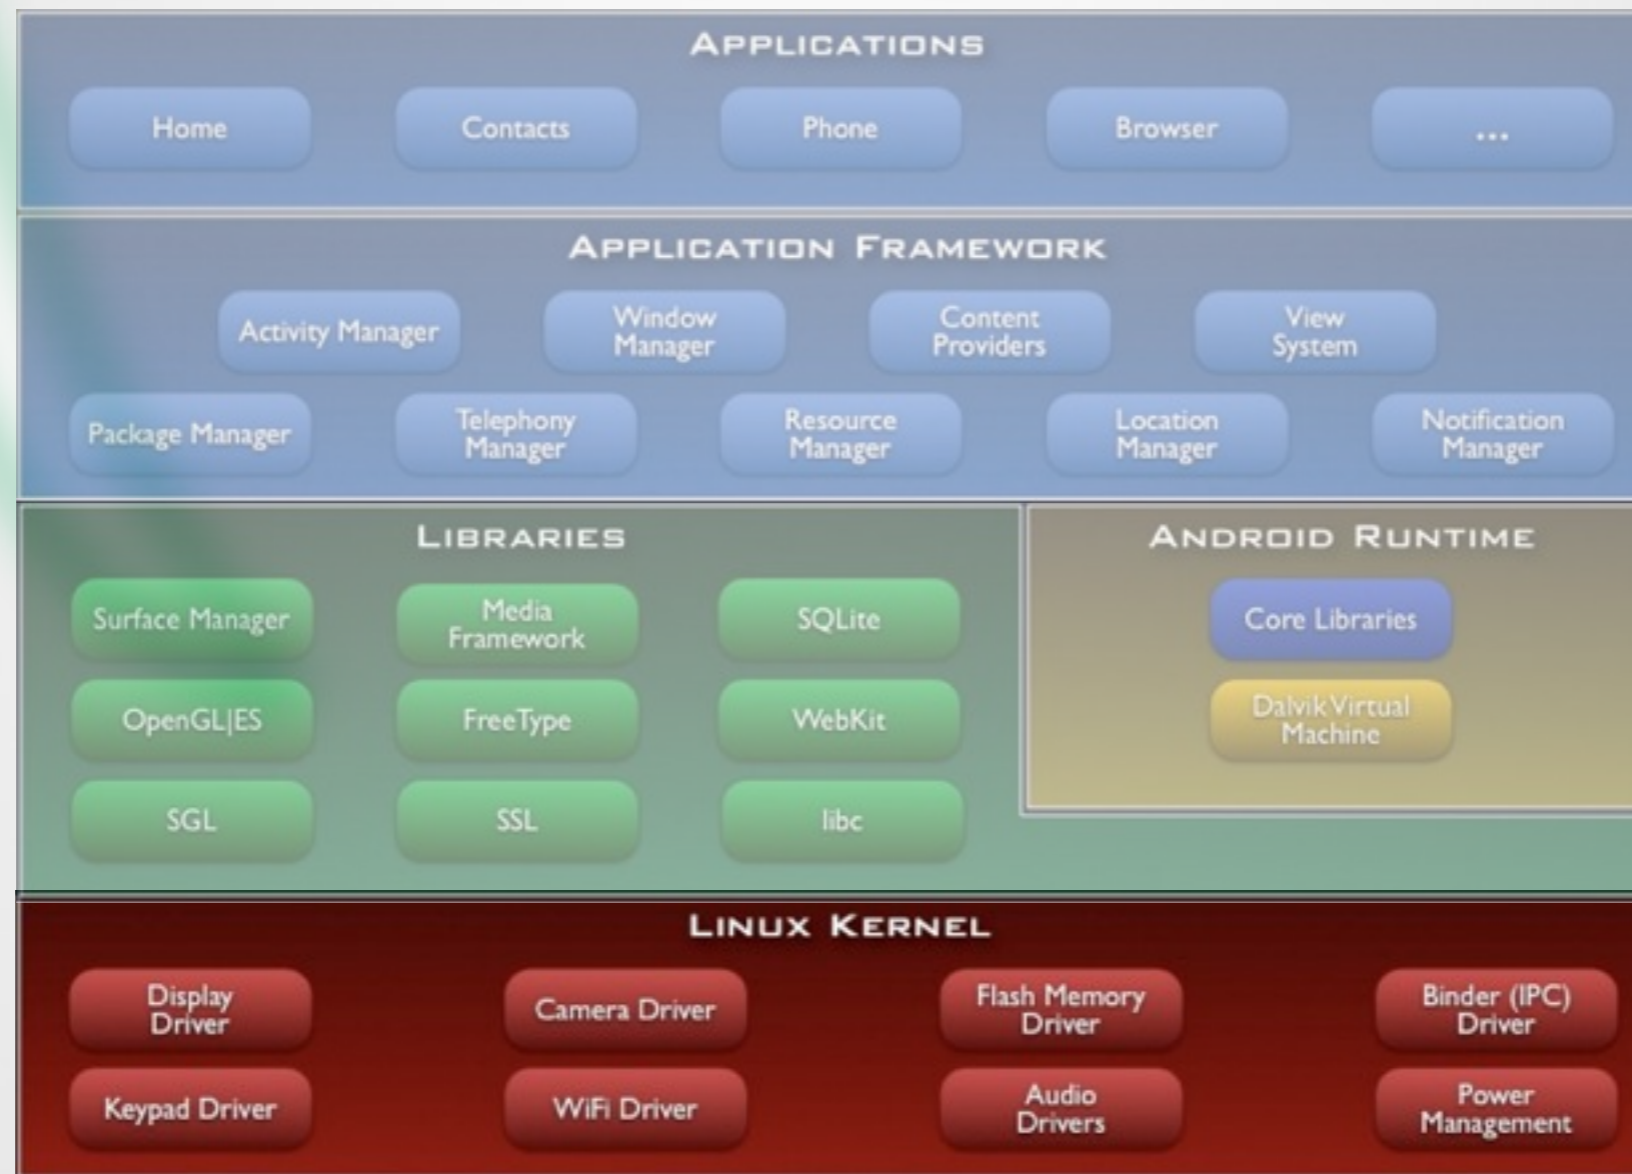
APPLICATIONS

Home

Contacts

Phone

Browser

...

APPLICATION FRAMEWORK

Activity Manager

Window Manager

Content Providers

View System

Package Manager

Telephony Manager

Resource Manager

Location Manager

Notification Manager

LIBRARIES

Surface Manager

Media Framework

SQLite

OpenGL|ES

FreeType

WebKit

SGL

SSL

libc

ANDROID RUNTIME

Core Libraries

Dalvik Virtual Machine

LINUX KERNEL

Display Driver

Camera Driver

Flash Memory Driver

Binder (IPC) Driver

Keypad Driver

WiFi Driver

Audio Drivers

Power Management